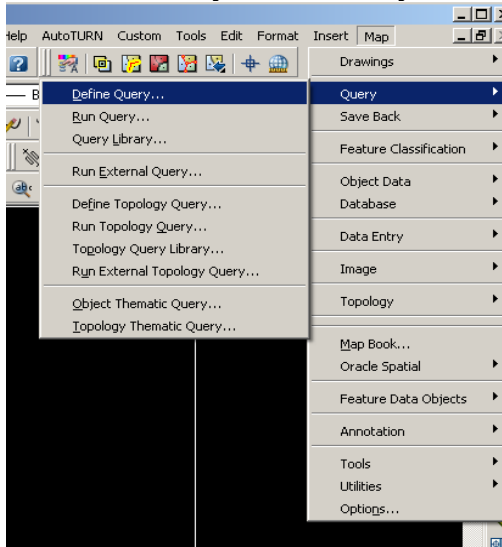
Help AutoTURN Custom Tools Edit Format Insert Map

Define Query...
Run Query...
Query Library...
Run External Query...
Define Topology Query...
Run Topology Query...
Topology Query Library...
Run External Topology Query...
Object Thematic Query...
Topology Thematic Query...

Drawings
Query
Save Back
Feature Classification
Object Data
Database
Data Entry
Image
Topology
Map Book...
Oracle Spatial
Feature Data Objects
Annotation
Tools
Utilities
Options...